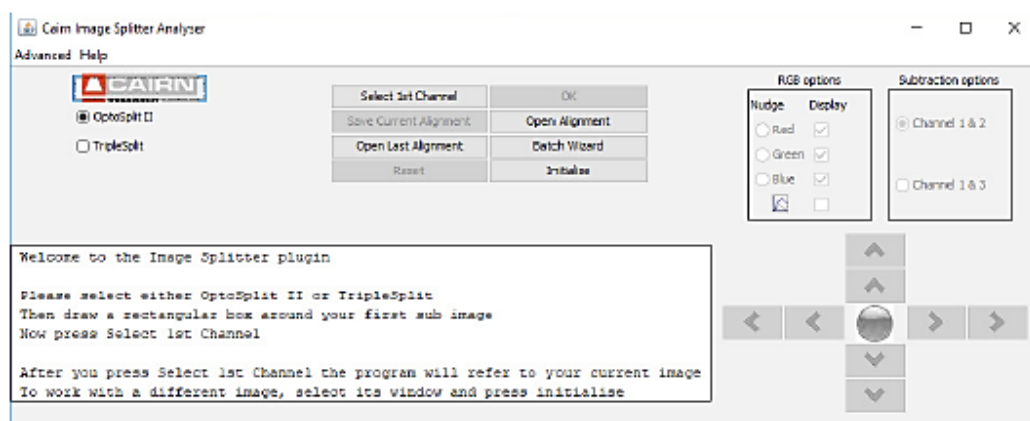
Cairn Image Splitter Analyser

Advanced Help

CAIRN

OptoSplit II

TripleSplit

Select 1st Channel

OK

Save Current Alignment

Open Alignment

Open Last Alignment

Batch Wizard

Reset

Initialise

RGB options

Nudge

Display

Red

Green

Blue

Subtraction options

Channel 1 & 2

Channel 1 & 3

Welcome to the Image Splitter plugin

Please select either OptoSplit II or TripleSplit
Then draw a rectangular box around your first sub image
Now press Select 1st Channel

After you press Select 1st Channel the program will refer to your current image
To work with a different image, select its window and press initialise